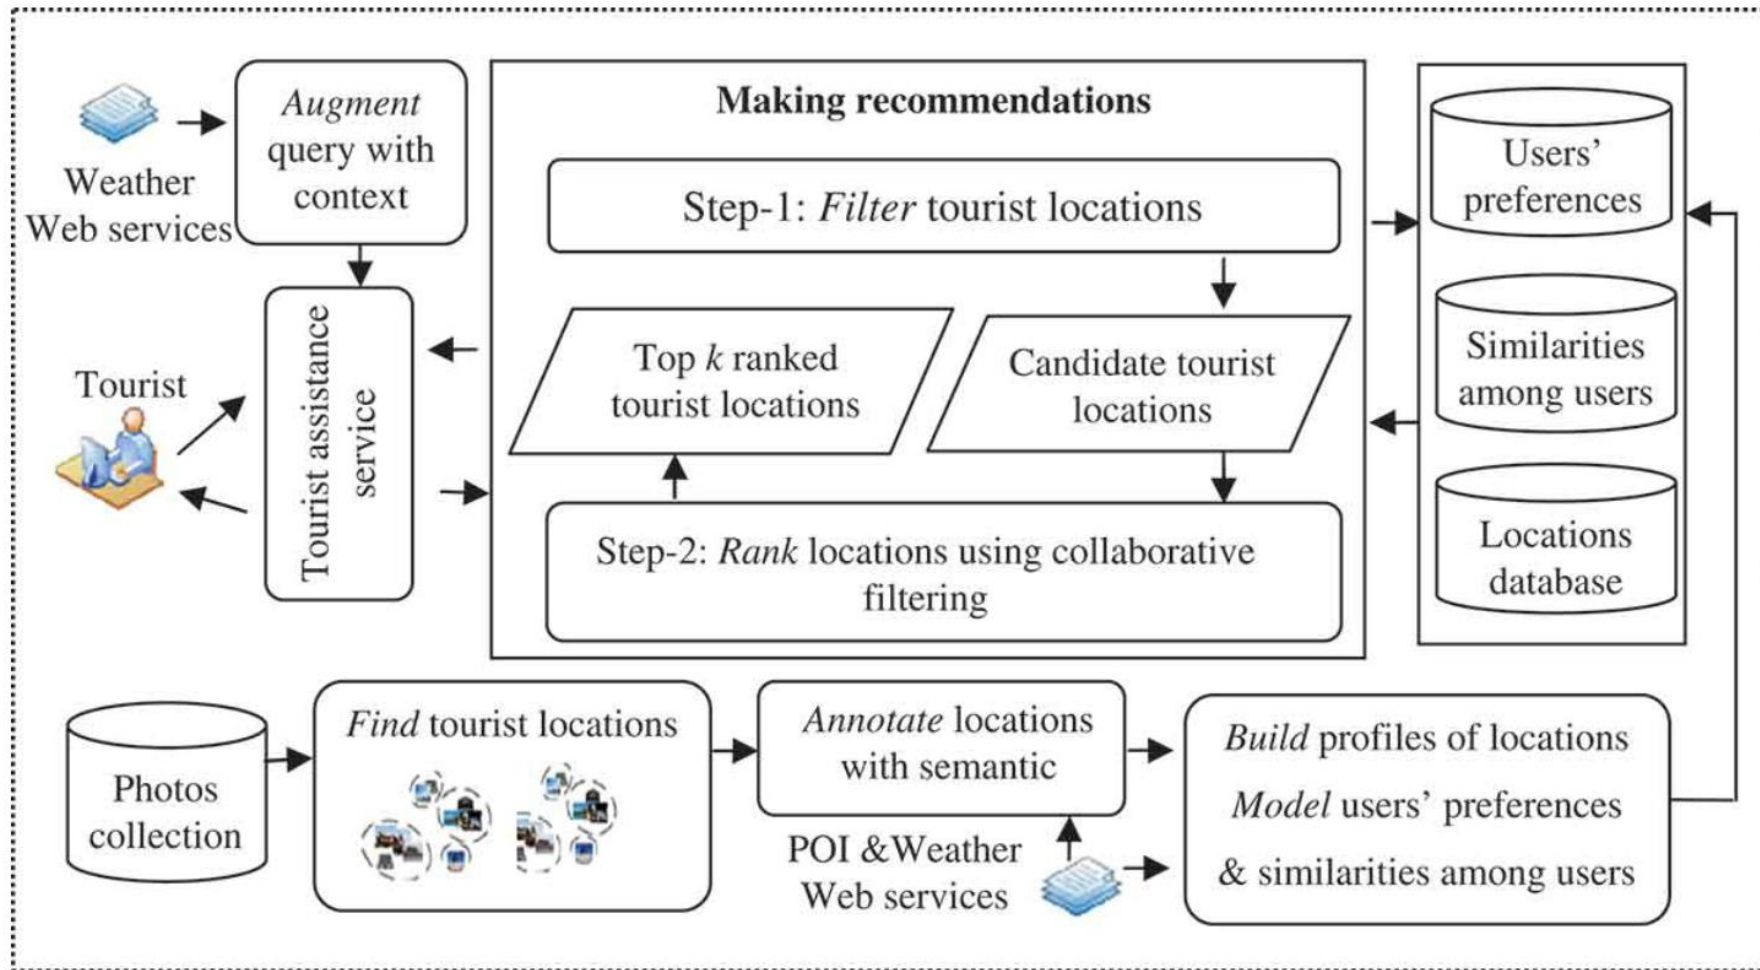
Weather Web services

Augment query with context

Tourist

Tourist assistance service

Making recommendations

Step-1: Filter tourist locations

Top $k$ ranked tourist locations

Candidate tourist locations

Step-2: Rank locations using collaborative filtering

Users' preferences

Similarities among users

Locations database

Photos collection

Find tourist locations

Annotate locations with semantic

POI &Weather Web services

Build profiles of locations

Model users' preferences

& similarities among users